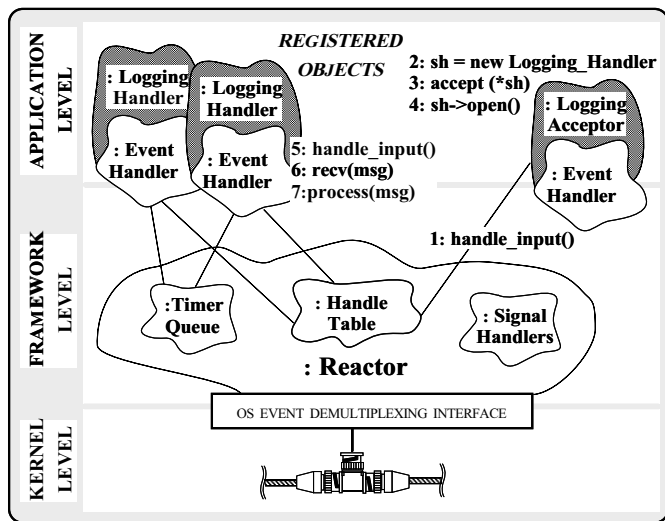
APPLICATION LEVEL

REGISTERED OBJECTS

: Logging Handler

: Event Handler

: Logging Handler

: Event Handler

2: sh = new Logging_Handler
3: accept (*sh)
4: sh->open()

: Logging Acceptor

: Event Handler

5: handle_input()
6: recv(msg)
7:process(msg)

FRAMEWORK LEVEL

1: handle_input()

:Timer Queue

: Handle Table

: Signal Handlers

: Reactor

KERNEL LEVEL

OS EVENT DEMULTIPLEXING INTERFACE